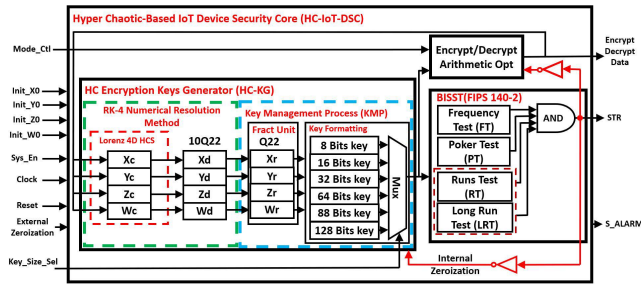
Hyper Chaotic-Based IoT Device Security Core (HC-IoT-DSC)

Mode_Ctl

Encrypt/Decrypt Arithmetic Opt

Encrypt Decrypt Data

Init_X0
Init_Y0
Init_Z0
Init_W0
Sys_En
Clock
Reset
External Zeroization

HC Encryption Keys Generator (HC-KG)

RK-4 Numerical Resolution Method

Lorenz 4D HCS

Xc
Yc
Zc
Wc

10Q22

Xd
Yd
Zd
Wd

Key Management Process (KMP)

Fract Unit
Q22

Xr
Yr
Zr
Wr

Key Formatting

8 Bits key
16 Bits key
32 Bits key
64 Bits key
88 Bits key
128 Bits key

Mux

BISST(FIPS 140-2)

Frequency Test (FT)

Poker Test (PT)

Runs Test (RT)

Long Run Test (LRT)

AND

STR

S_ALARM

Key_Size_Sel

Internal Zeroization